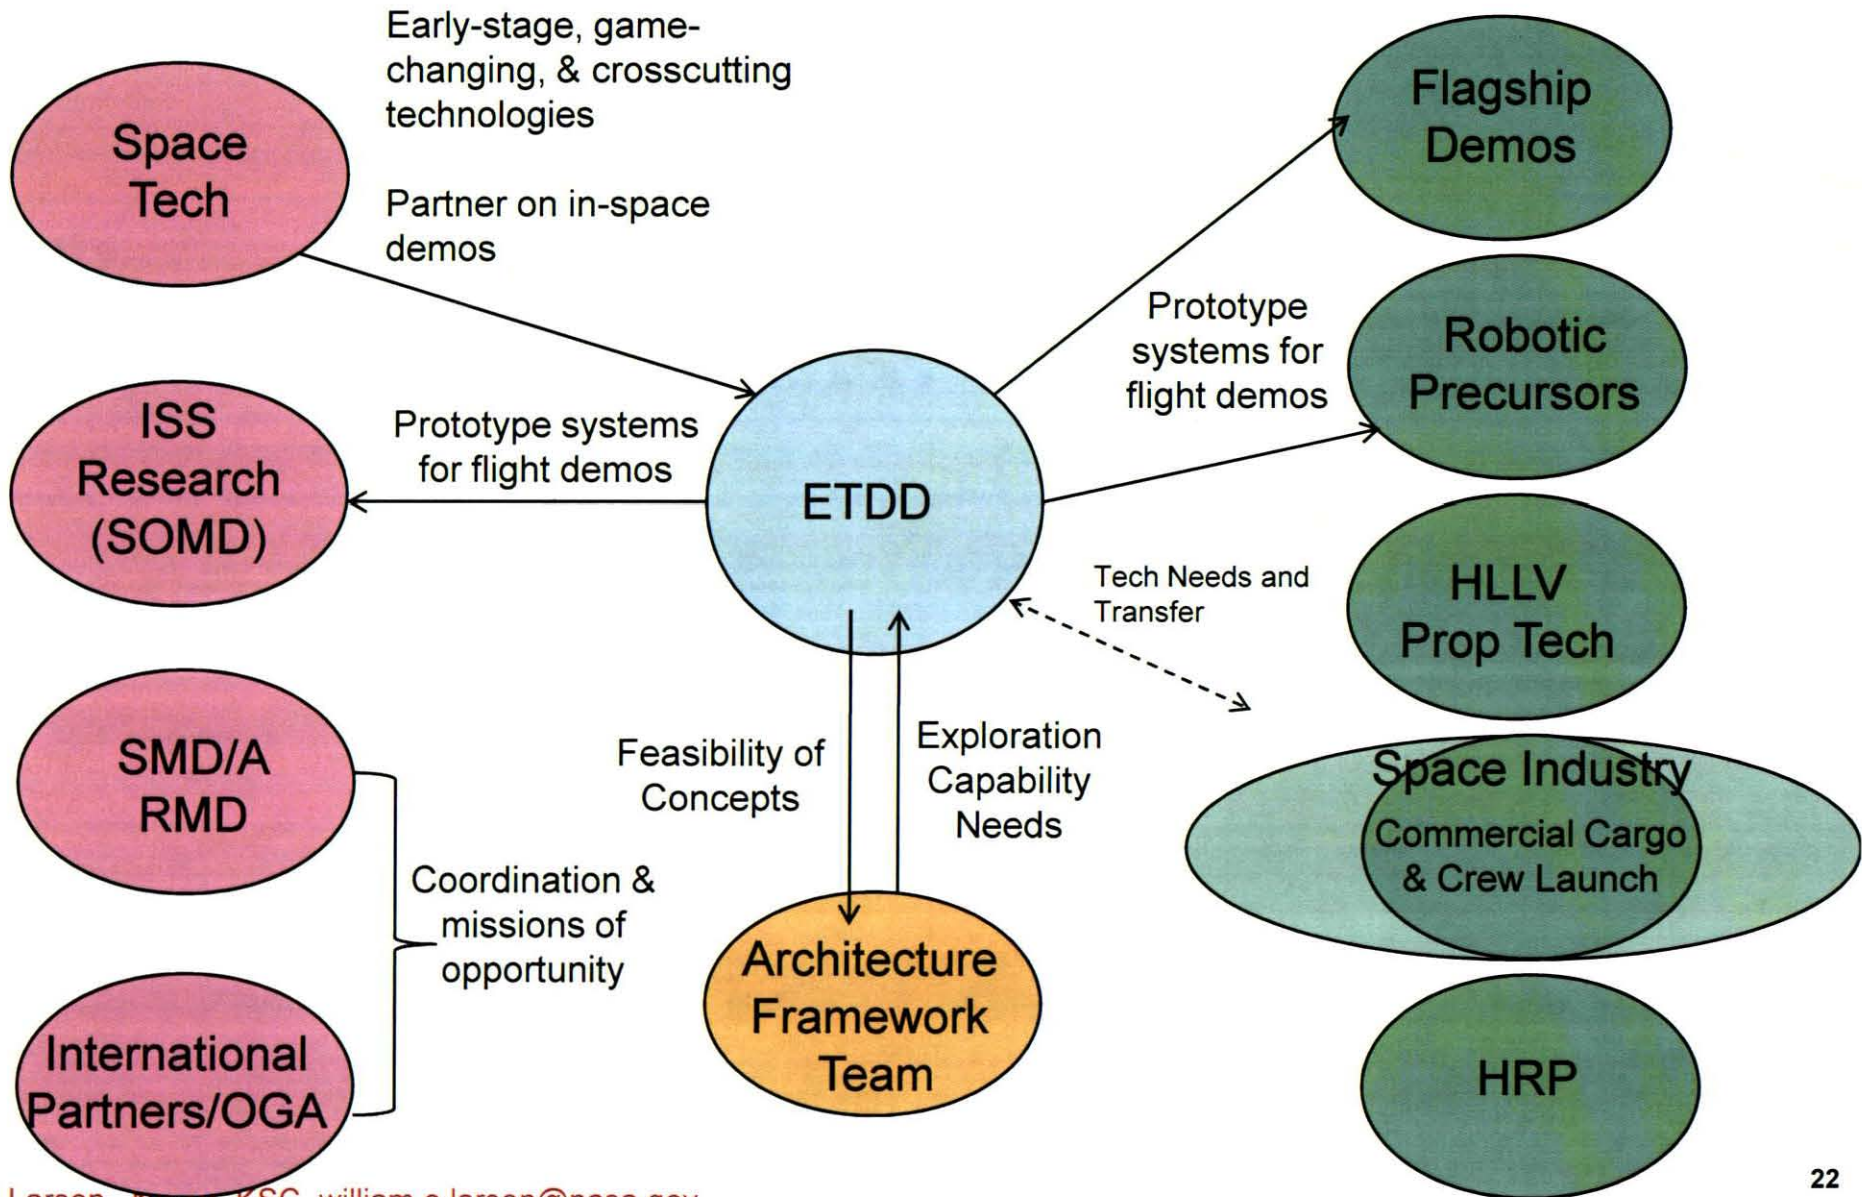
Space Tech

Early-stage, game-changing, & crosscutting technologies

Partner on in-space demos

ISS Research (SOMD)

Prototype systems for flight demos

ETDD

Prototype systems for flight demos

Flagship Demos

Robotic Precursors

HLLV Prop Tech

Tech Needs and Transfer

Space Industry

Commercial Cargo & Crew Launch

HRP

SMD/A RMD

International Partners/OGA

Coordination & missions of opportunity

Feasibility of Concepts

Exploration Capability Needs

Architecture Framework Team

Larson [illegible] KSC, william.e.larson@nasa.gov

22